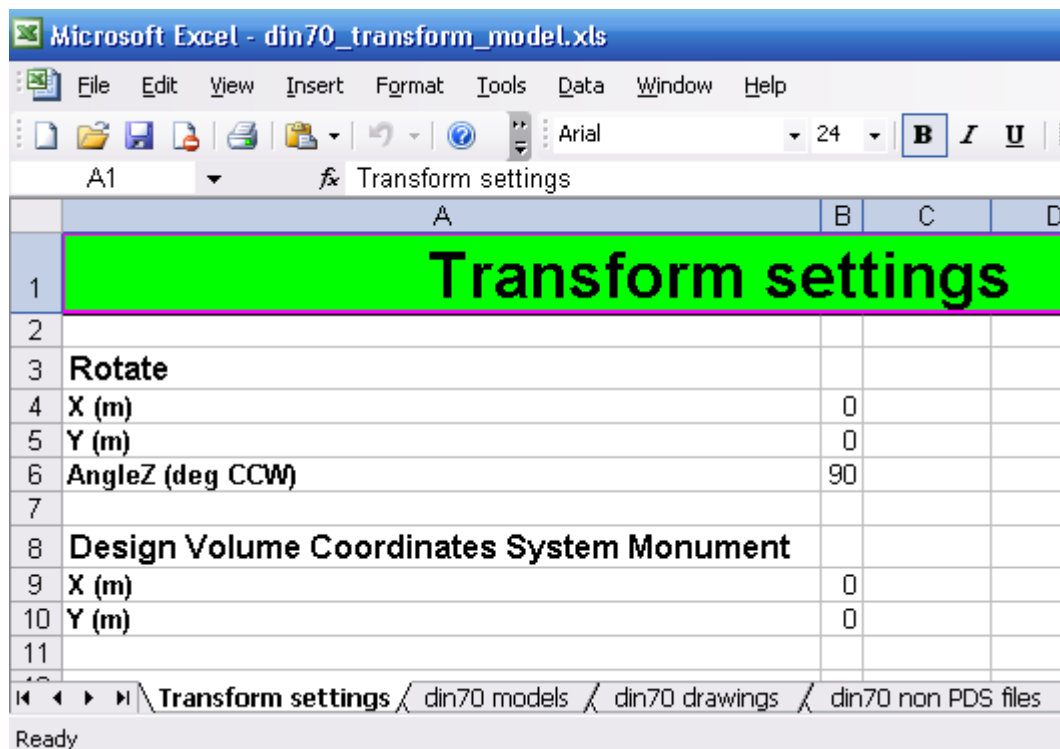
Microsoft Excel - din70_transform_model.xls

File Edit View Insert Format Tools Data Window Help

Arial 24 B I U

A1 Transform settings

| | A | B | C | D |
|---|---|---|---|---|
| 1 | Transform settings | | | |
| 2 | | | | |
| 3 | Rotate | | | |
| 4 | X (m) | 0 | | |
| 5 | Y (m) | 0 | | |
| 6 | AngleZ (deg CCW) | 90 | | |
| 7 | | | | |
| 8 | Design Volume Coordinates System Monument | | | |
| 9 | X (m) | 0 | | |
| 10 | Y (m) | 0 | | |
| 11 | | | | |

Transform settings din70 models din70 drawings din70 non PDS files

Ready